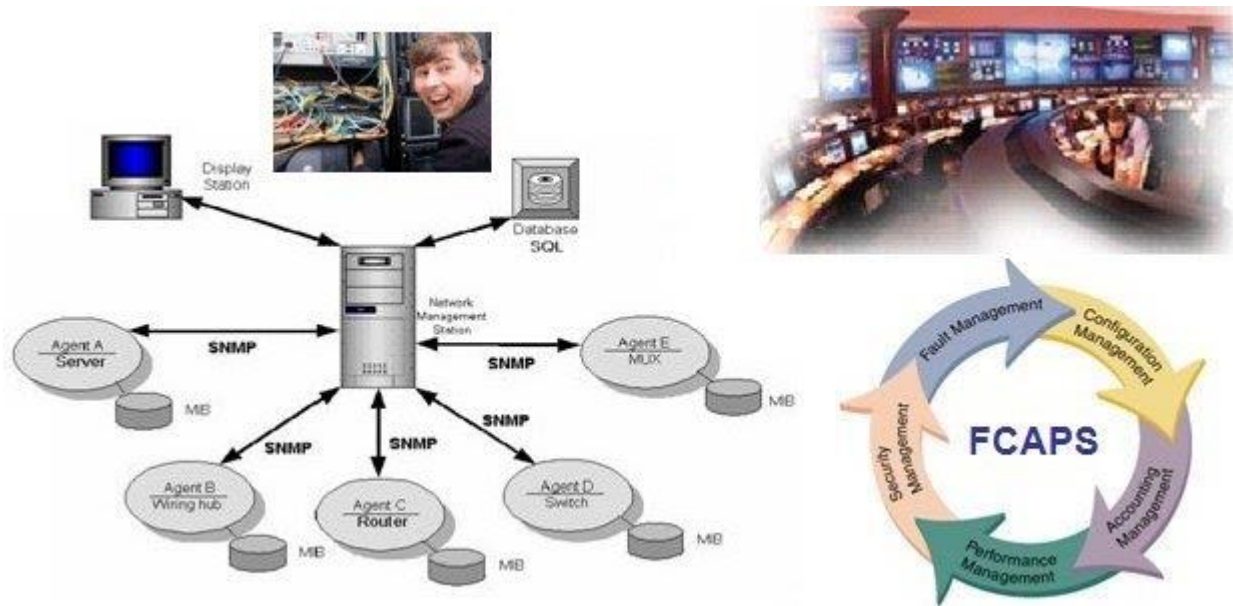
Display Station

Database
SQL

Network Management Station

Agent A
Server

SNMP

MIB

SNMP

Agent E
MUX

MIB

SNMP

SNMP

SNMP

Agent B
Wiring hub

MIB

Agent C
Router

MIB

Agent D
Switch

MIB

Fault Management

Configuration Management

FCAPS

Security Management

Accounting Management

Performance Management